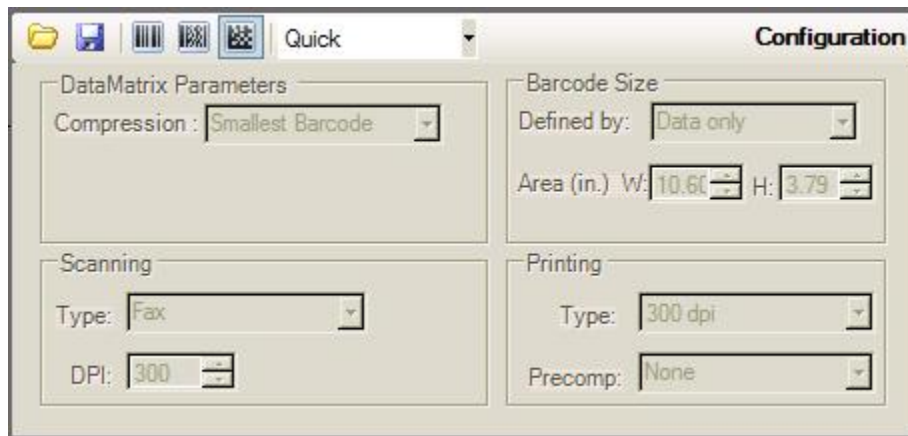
Quick

Configuration

DataMatrix Parameters

Compression : Smallest Barcode

Barcode Size

Defined by: Data only

Area (in.) W: 10.6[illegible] H: 3.79

Scanning

Type: Fax

DPI: 300

Printing

Type: 300 dpi

Precomp: None